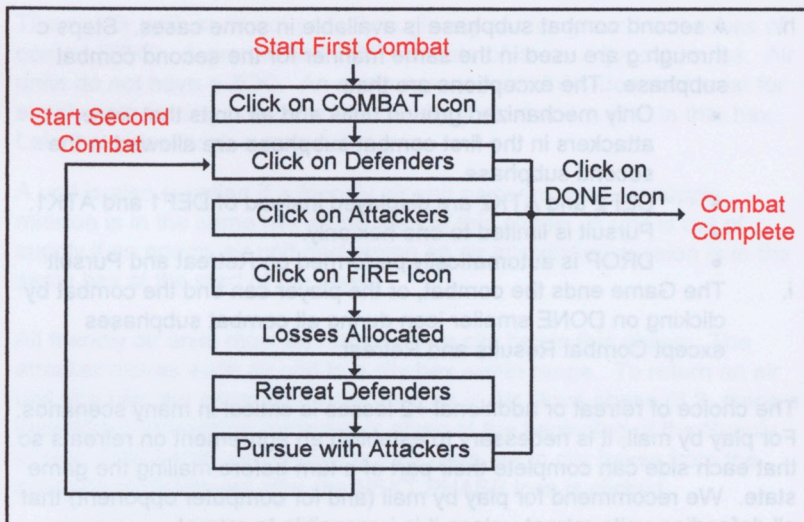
h. A second combat subphase is available in some cases. Steps c through g are used in the same manner for the second combat subphase. The exceptions are that:

Only mechanized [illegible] units that were attackers in the first combat subphase are allowed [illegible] subphase.

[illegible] DEF1 and ATK1.

Pursuit is limited to one hex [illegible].

DROP is automatic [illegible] Retreat and Pursuit.

i. The Game ends the combat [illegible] and the combat by clicking on DONE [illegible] subphases except Combat Results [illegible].

The choice of retreat or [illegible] is unknown in many scenarios. For play by mail, it is necessary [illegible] on retreats so that each side can complete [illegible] mailing the game state. We recommend for play by mail (and for computer opponent) that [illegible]

Start First Combat

Start Second Combat

Click on COMBAT Icon

Click on Defenders

Click on Attackers

Click on DONE Icon

Combat Complete

Click on FIRE Icon

Losses Allocated

Retreat Defenders

Pursue with Attackers